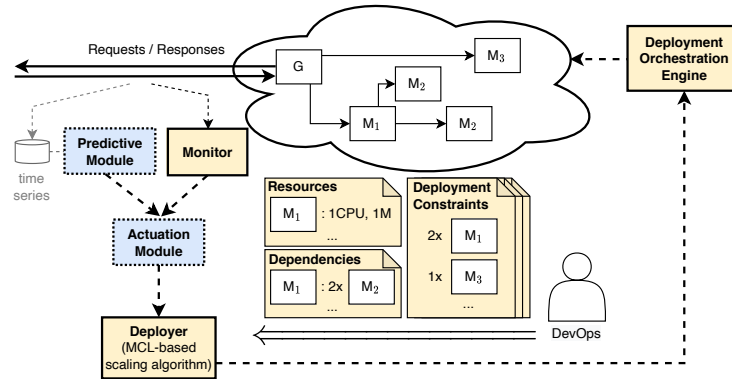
Requests / Responses

G

$M_3$

$M_2$

$M_1$

$M_2$

Deployment Orchestration Engine

time series

Predictive Module

Monitor

Actuation Module

Deployer (MCL-based scaling algorithm)

Resources

$M_1$ : 1CPU, 1M

...

Dependencies

$M_1$ : 2x $M_2$

...

Deployment Constraints

2x $M_1$

1x $M_3$

...

DevOps